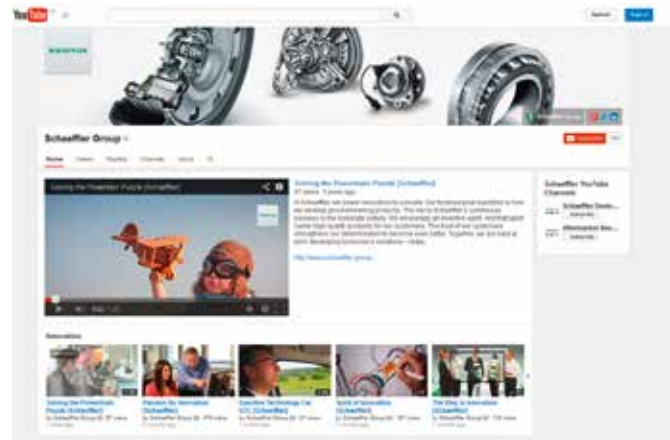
YouTube

Upload Sign in

SCHAEFFLER

Schaeffler Group

Subscribe

Home Videos Playlists Channels About

Solving the Powertrain Puzzle (Schaeffler)

Solving the Powertrain Puzzle (Schaeffler)

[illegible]

http://www.schaeffler.group

Schaeffler YouTube Channels

Schaeffler Deutschland
Subscribe

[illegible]
Subscribe

Innovation

Solving the Powertrain Puzzle (Schaeffler)

Passion for Innovation (Schaeffler)

Gasoline Technology Car GTC (Schaeffler)

Spirit of Innovation (Schaeffler)

The Way to Innovation (Schaeffler)